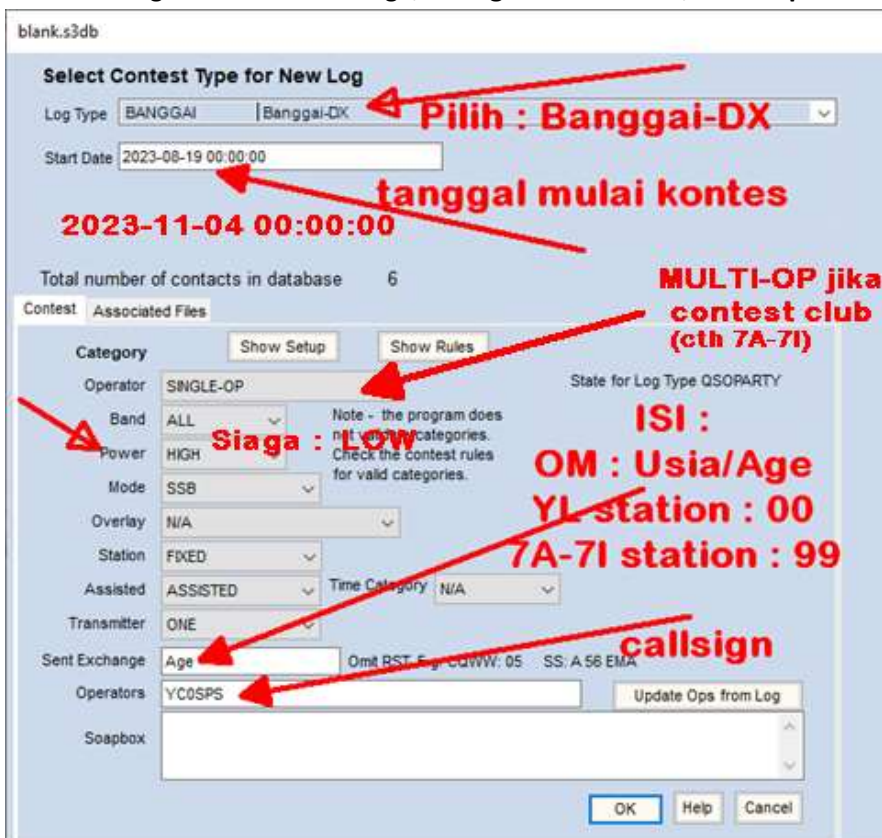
blank.s3db

Select Contest Type for New Log

Log Type BANGGAI | Banggai-DX

Pilih : Banggai-DX

Start Date 2023-08-19 00:00:00

tanggal mulai kontes

2023-11-04 00:00:00

Total number of contacts in database 6

MULTI-OP jika contest club (cth 7A-7I)

Contest Associated Files

Category Show Setup Show Rules

Operator SINGLE-OP

State for Log Type QSOPARTY

Band ALL

Note - the program does n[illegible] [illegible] categories. Check the contest rules for valid categories.

Siaga : LOW

Power HIGH

ISI :

OM : Usia/Age

Mode SSB

YL station : 00

Overlay N/A

Station FIXED

7A-7I station : 99

Assisted ASSISTED

Time Category N/A

Transmitter ONE

callsign

Sent Exchange Age

Omit RST. E.g. CQWW: 05 SS: A 56 EMA

Operators YC0SPS

Update Ops from Log

Soapbox

OK Help Cancel